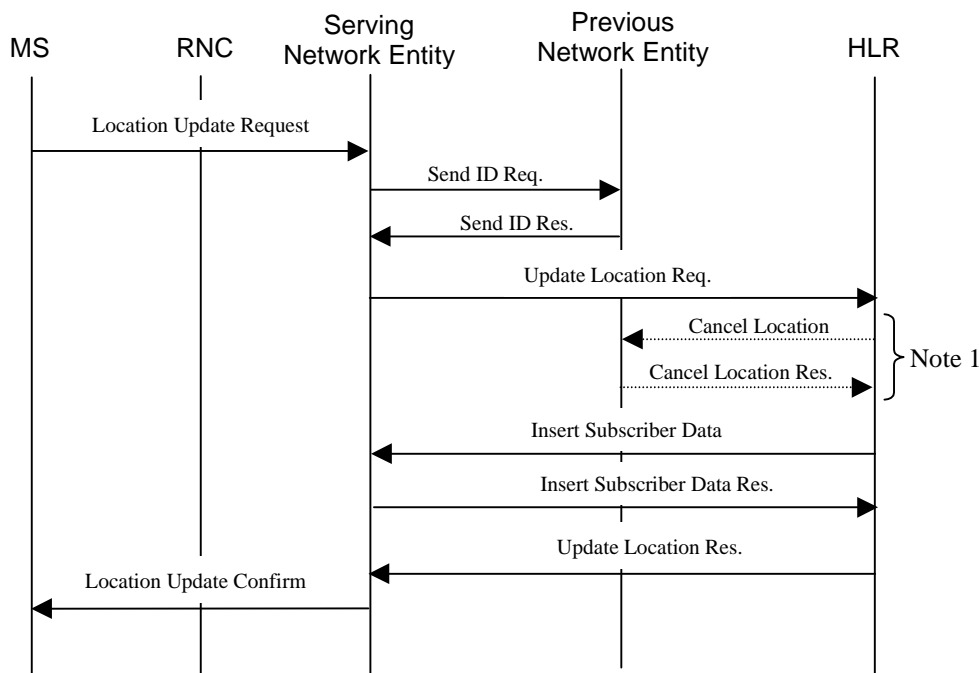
MS

RNC

Serving Network Entity

Previous Network Entity

HLR

Location Update Request

Send ID Req.

Send ID Res.

Update Location Req.

Cancel Location

Cancel Location Res.

Note 1

Insert Subscriber Data

Insert Subscriber Data Res.

Update Location Res.

Location Update Confirm